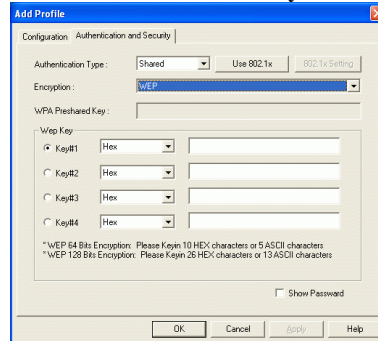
Add Profile

Configuration | Authentication and Security

Authentication Type : Shared | Use 802.1x | 802.1x Setting

Encryption : WEP

WPA Preshared Key :

Wep Key

Key#1 Hex

Key#2 Hex

Key#3 Hex

Key#4 Hex

* WEP 64 Bits Encryption: Please Keyin 10 HEX characters or 5 ASCII characters
* WEP 128 Bits Encryption: Please Keyin 26 HEX characters or 13 ASCII characters

Show Password

OK | Cancel | Apply | Help